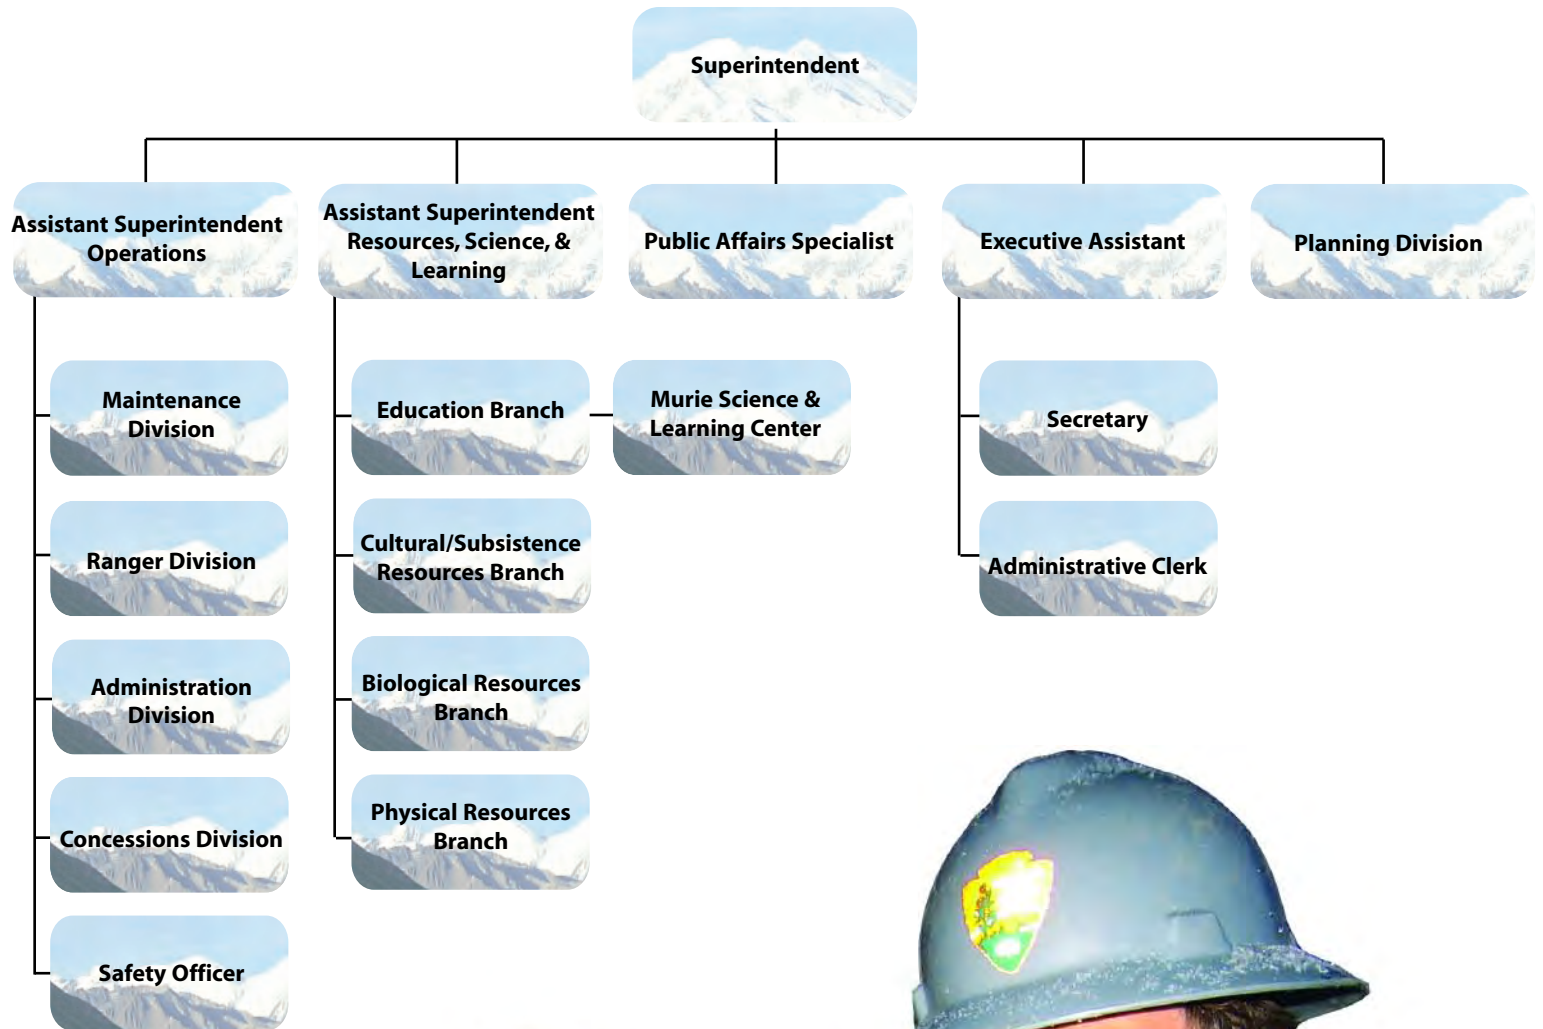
Superintendent

Assistant Superintendent Operations

Assistant Superintendent Resources, Science, & Learning

Public Affairs Specialist

Executive Assistant

Planning Division

Maintenance Division

Ranger Division

Administration Division

Concessions Division

Safety Officer

Education Branch

Murie Science & Learning Center

Cultural/Subsistence Resources Branch

Biological Resources Branch

Physical Resources Branch

Secretary

Administrative Clerk